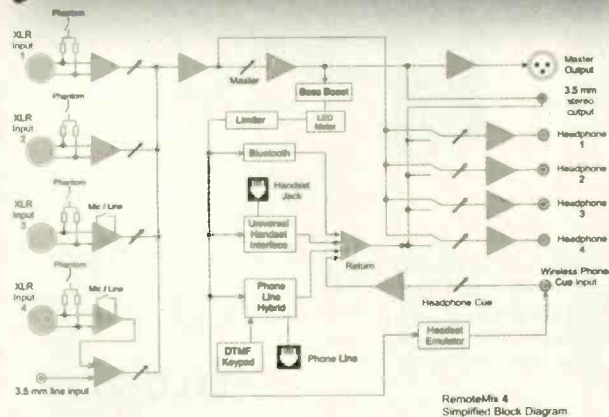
Phantom

XLR Input 1

Phantom

XLR Input 2

Phantom

XLR Input 3

Mic / Line

Phantom

XLR Input 4

Mic / Line

3.5 mm line input

Master

Bass Boost

Master Output

3.5 mm stereo output

Limiter

LED Meter

Bluetooth

Handset Jack

Universal Handset Interface

Phone Line Hybrid

DTMF Keypad

Phone Line

Return

Headphone 1

Headphone 2

Headphone 3

Headphone 4

Wireless Phone Cue input

Headphone Cue

Headset Emulator

RemoteMix 4
Simplified Block Diagram